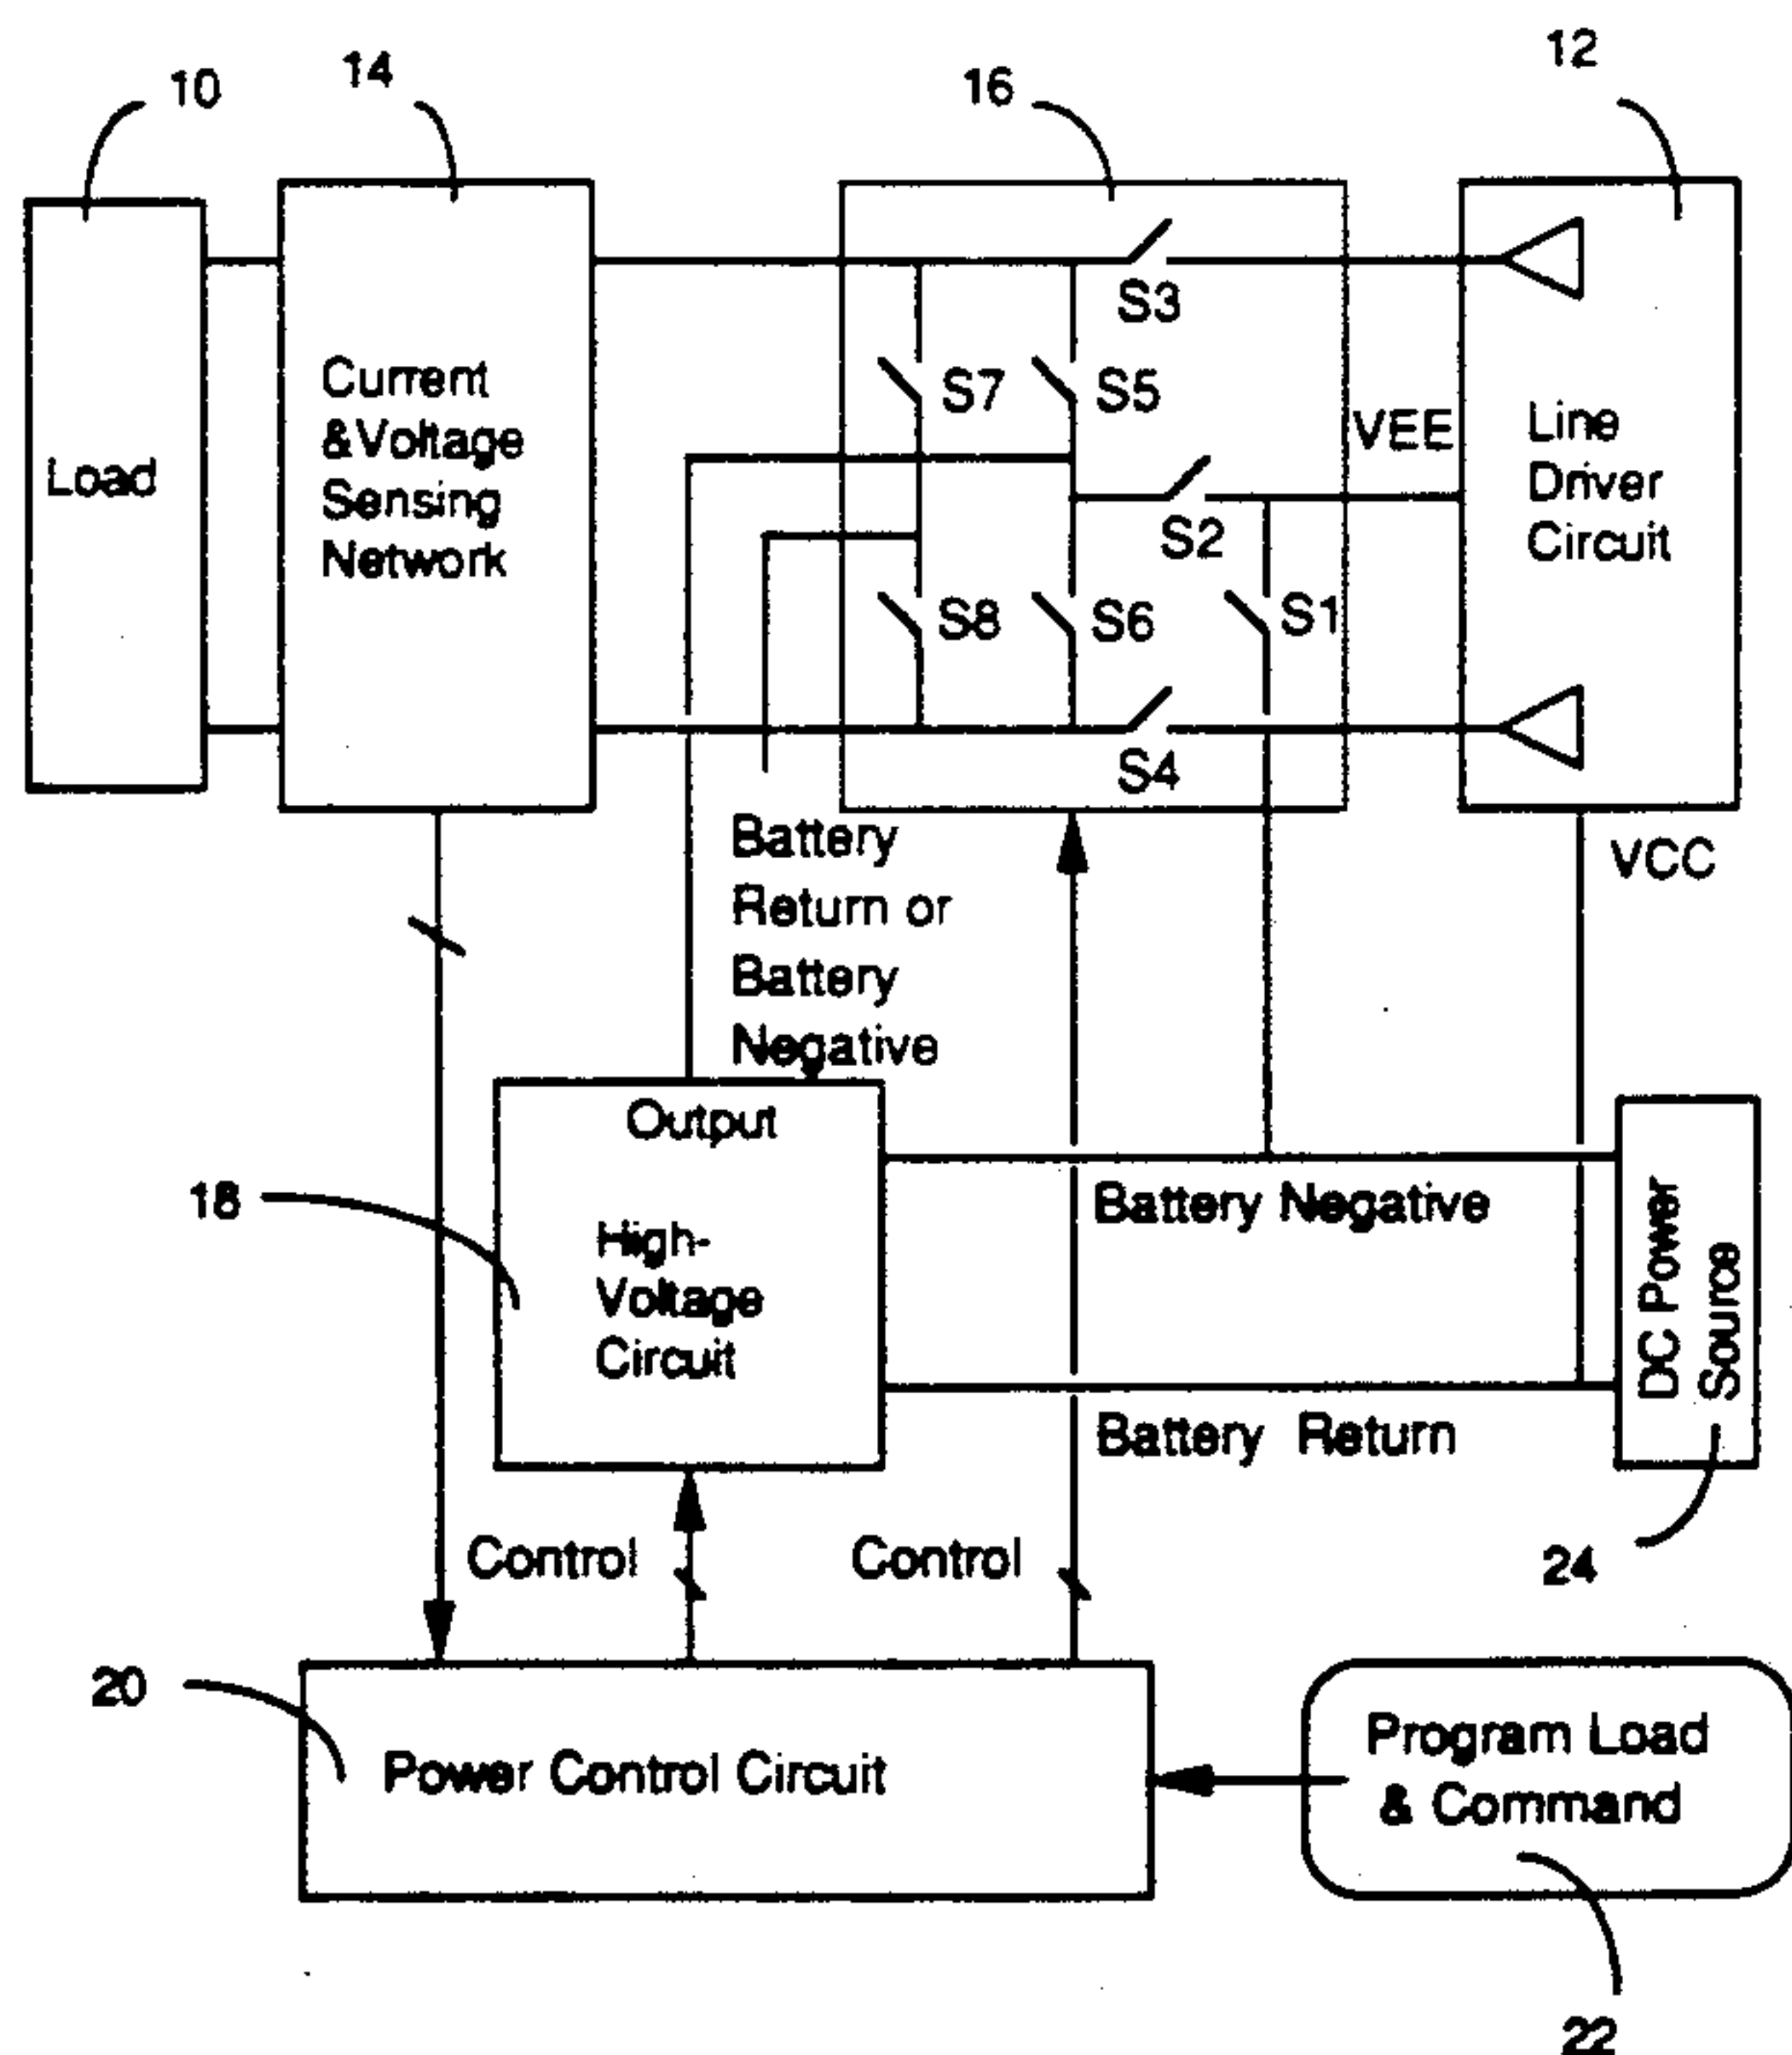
10
14
16
12
Load
Current &Voltage Sensing Network
S3
S7
S5
VEE
S2
S8
S6
S1
S4
Line Driver Circuit
Battery Return or Battery Negative
VCC
Output
18
High-Voltage Circuit
Battery Negative
Battery Return
DC Power Source
24
Control
Control
20
Power Control Circuit
Program Load & Command
22